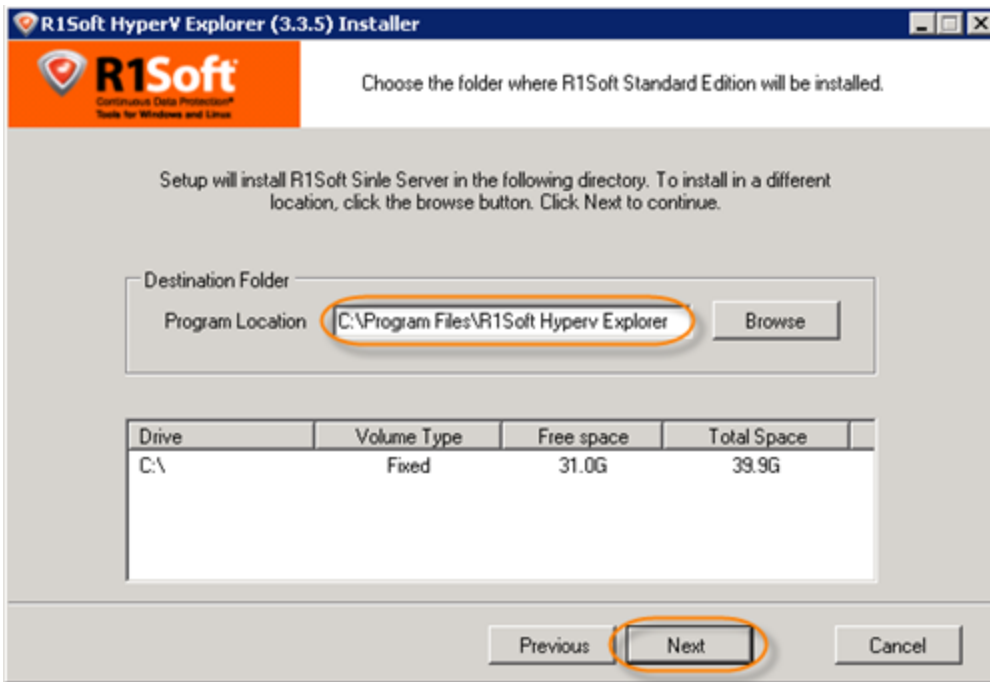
R1Soft HyperV Explorer (3.3.5) Installer

R1Soft
Continuous Data Protection®
Tools for Windows and Linux

Choose the folder where R1Soft Standard Edition will be installed.

Setup will install R1Soft Sinle Server in the following directory. To install in a different location, click the browse button. Click Next to continue.

Destination Folder

Program Location C:\Program Files\R1Soft Hyperv Explorer Browse

| Drive | Volume Type | Free space | Total Space |
|---|---|---|---|
| C:\ | Fixed | 31.0G | 39.9G |

Previous Next Cancel